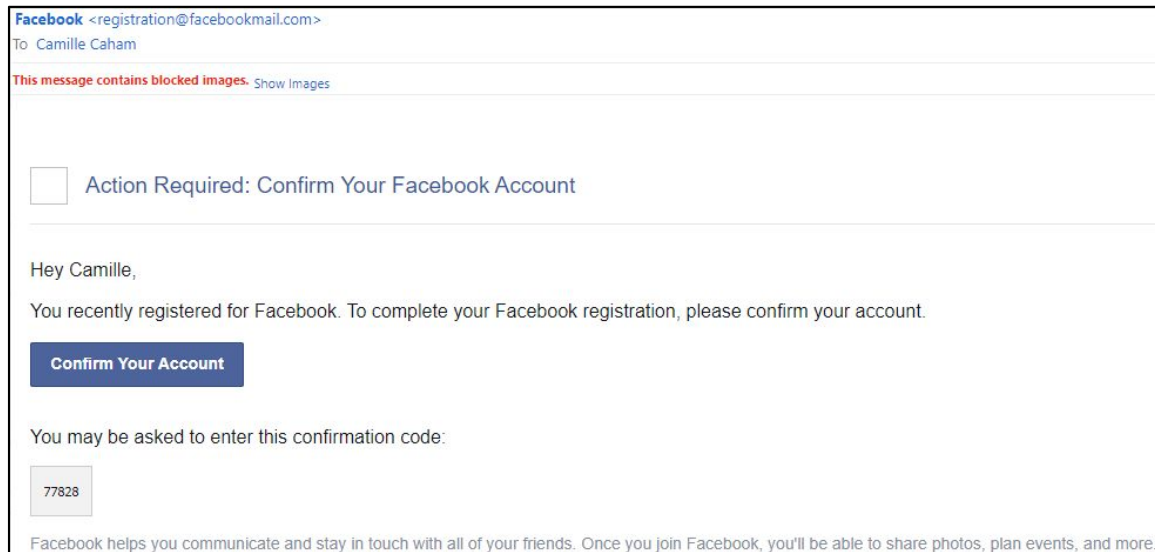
Facebook <registration@facebookmail.com>
To Camille Caham

This message contains blocked images. Show Images

Action Required: Confirm Your Facebook Account

Hey Camille,

You recently registered for Facebook. To complete your Facebook registration, please confirm your account.

Confirm Your Account

You may be asked to enter this confirmation code:

77828

Facebook helps you communicate and stay in touch with all of your friends. Once you join Facebook, you'll be able to share photos, plan events, and more.